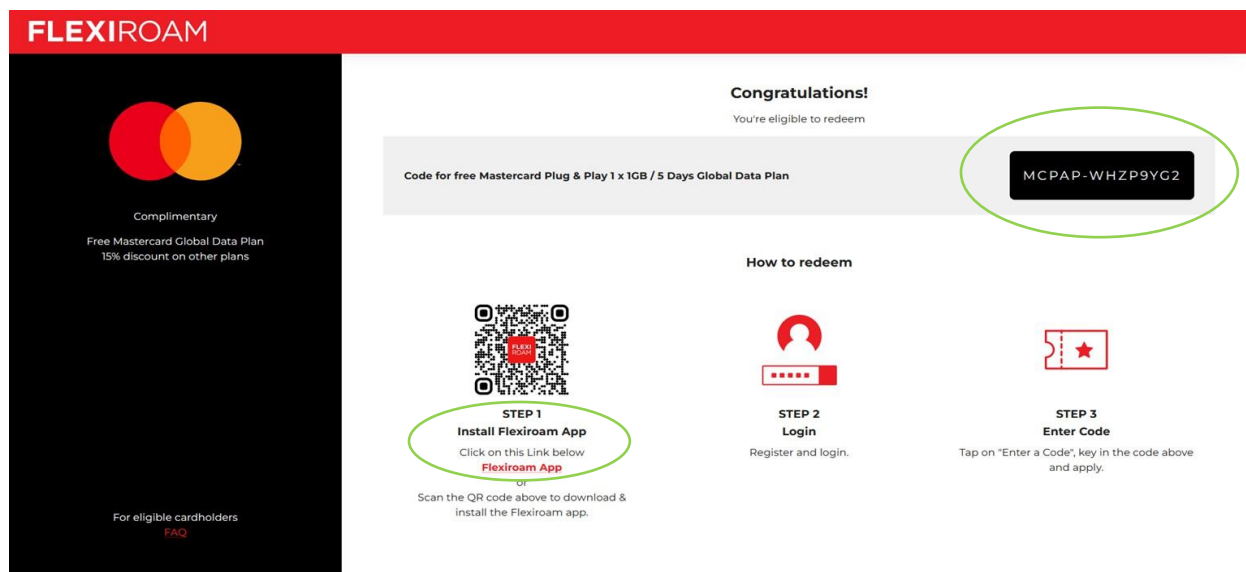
FLEXIROAM

Complimentary

Free Mastercard Global Data Plan
15% discount on other plans

For eligible cardholders
FAQ

Congratulations!

You're eligible to redeem

Code for free Mastercard Plug & Play 1 x 1GB / 5 Days Global Data Plan

MCPAP-WHZP9YG2

How to redeem

FLEXI ROAM

STEP 1
Install Flexiroam App
Click on this Link below
Flexiroam App
or
Scan the QR code above to download & install the Flexiroam app.

STEP 2
Login
Register and login.

STEP 3
Enter Code
Tap on "Enter a Code", key in the code above and apply.